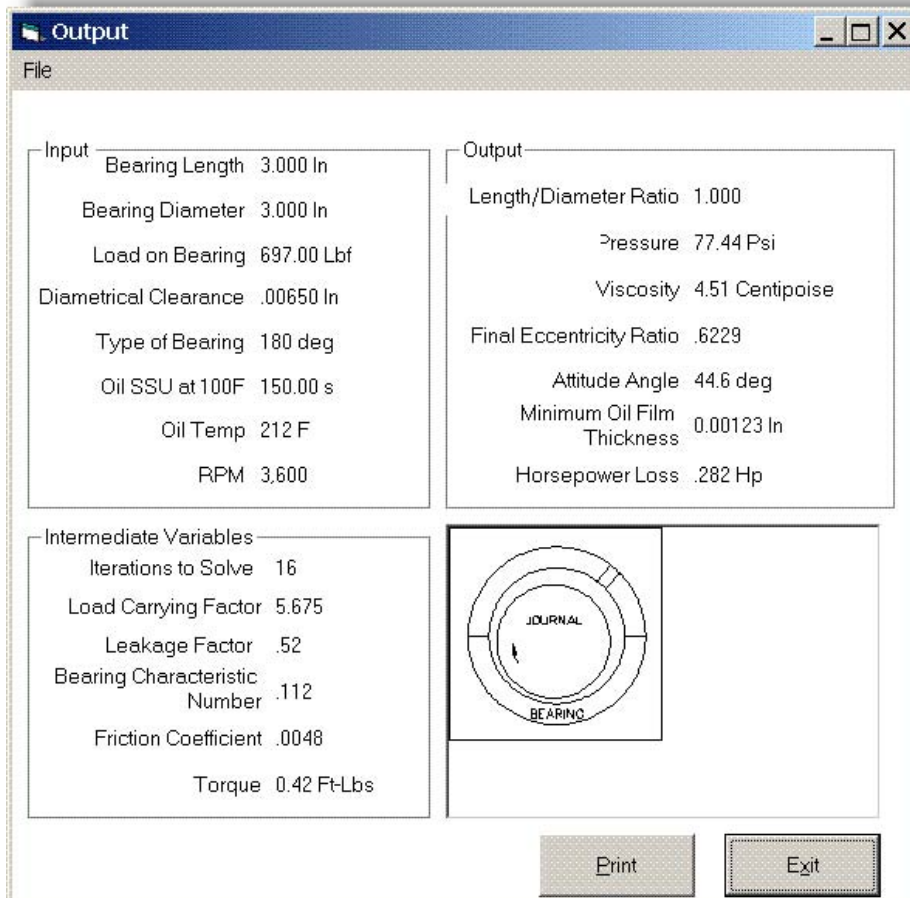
Output

File

Input
Bearing Length 3.000 In
Bearing Diameter 3.000 In
Load on Bearing 697.00 Lbf
Diametrical Clearance .00650 In
Type of Bearing 180 deg
Oil SSU at 100F 150.00 s
Oil Temp 212 F
RPM 3,600

Output
Length/Diameter Ratio 1.000
Pressure 77.44 Psi
Viscosity 4.51 Centipoise
Final Eccentricity Ratio .6229
Attitude Angle 44.6 deg
Minimum Oil Film Thickness 0.00123 In
Horsepower Loss .282 Hp

Intermediate Variables
Iterations to Solve 16
Load Carrying Factor 5.675
Leakage Factor .52
Bearing Characteristic Number .112
Friction Coefficient .0048
Torque 0.42 Ft-Lbs

JOURNAL
BEARING

Print
Exit